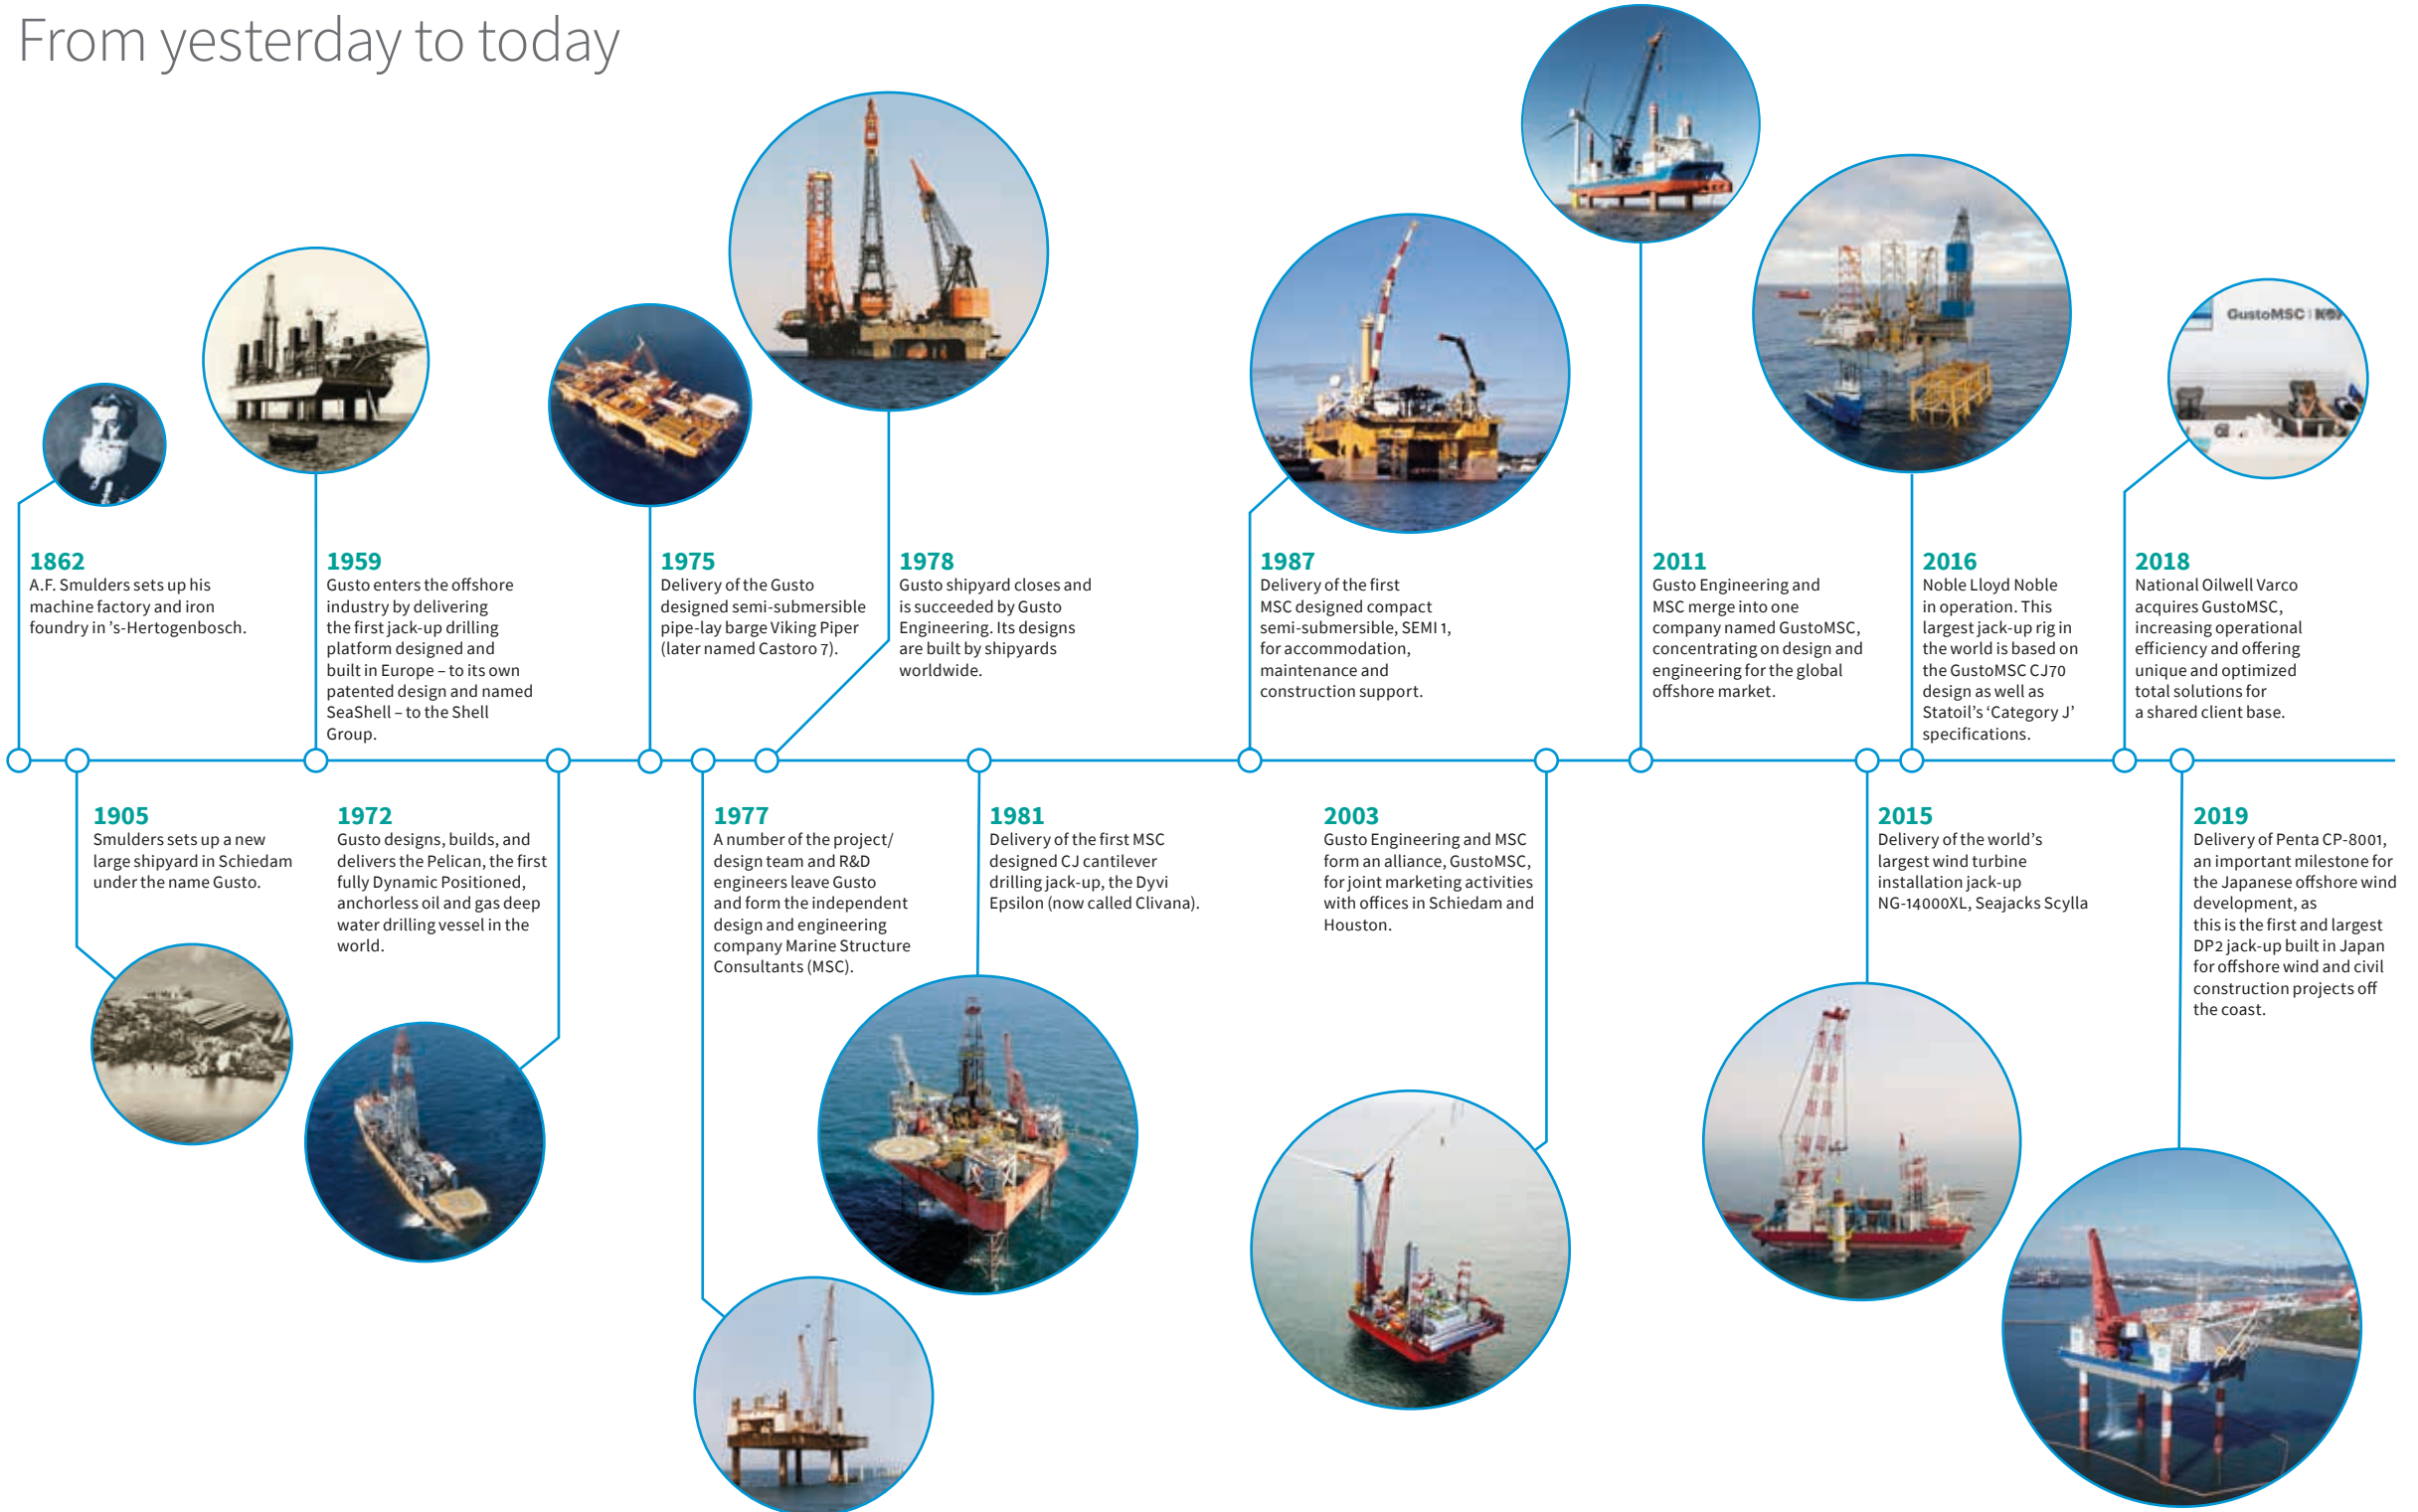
From yesterday to today

1862
A.F. Smulders sets up his machine factory and iron foundry in 's-Hertogenbosch.

1959
Gusto enters the offshore industry by delivering the first jack-up drilling platform designed and built in Europe – to its own patented design and named SeaShell – to the Shell Group.

1975
Delivery of the Gusto designed semi-submersible pipe-lay barge Viking Piper (later named Castoro 7).

1978
Gusto shipyard closes and is succeeded by Gusto Engineering. Its designs are built by shipyards worldwide.

1987
Delivery of the first MSC designed compact semi-submersible, SEMI 1, for accommodation, maintenance and construction support.

2011
Gusto Engineering and MSC merge into one company named GustoMSC, concentrating on design and engineering for the global offshore market.

2016
Noble Lloyd Noble in operation. This largest jack-up rig in the world is based on the GustoMSC CJ70 design as well as Statoil's 'Category J' specifications.

2018
National Oilwell Varco acquires GustoMSC, increasing operational efficiency and offering unique and optimized total solutions for a shared client base.

GustoMSC | NOV

1905
Smulders sets up a new large shipyard in Schiedam under the name Gusto.

1972
Gusto designs, builds, and delivers the Pelican, the first fully Dynamic Positioned, anchorless oil and gas deep water drilling vessel in the world.

1977
A number of the project/ design team and R&D engineers leave Gusto and form the independent design and engineering company Marine Structure Consultants (MSC).

1981
Delivery of the first MSC designed CJ cantilever drilling jack-up, the Dyvi Epsilon (now called Clivana).

2003
Gusto Engineering and MSC form an alliance, GustoMSC, for joint marketing activities with offices in Schiedam and Houston.

2015
Delivery of the world's largest wind turbine installation jack-up NG-14000XL, Seajacks Scylla

2019
Delivery of Penta CP-8001, an important milestone for the Japanese offshore wind development, as this is the first and largest DP2 jack-up built in Japan for offshore wind and civil construction projects off the coast.